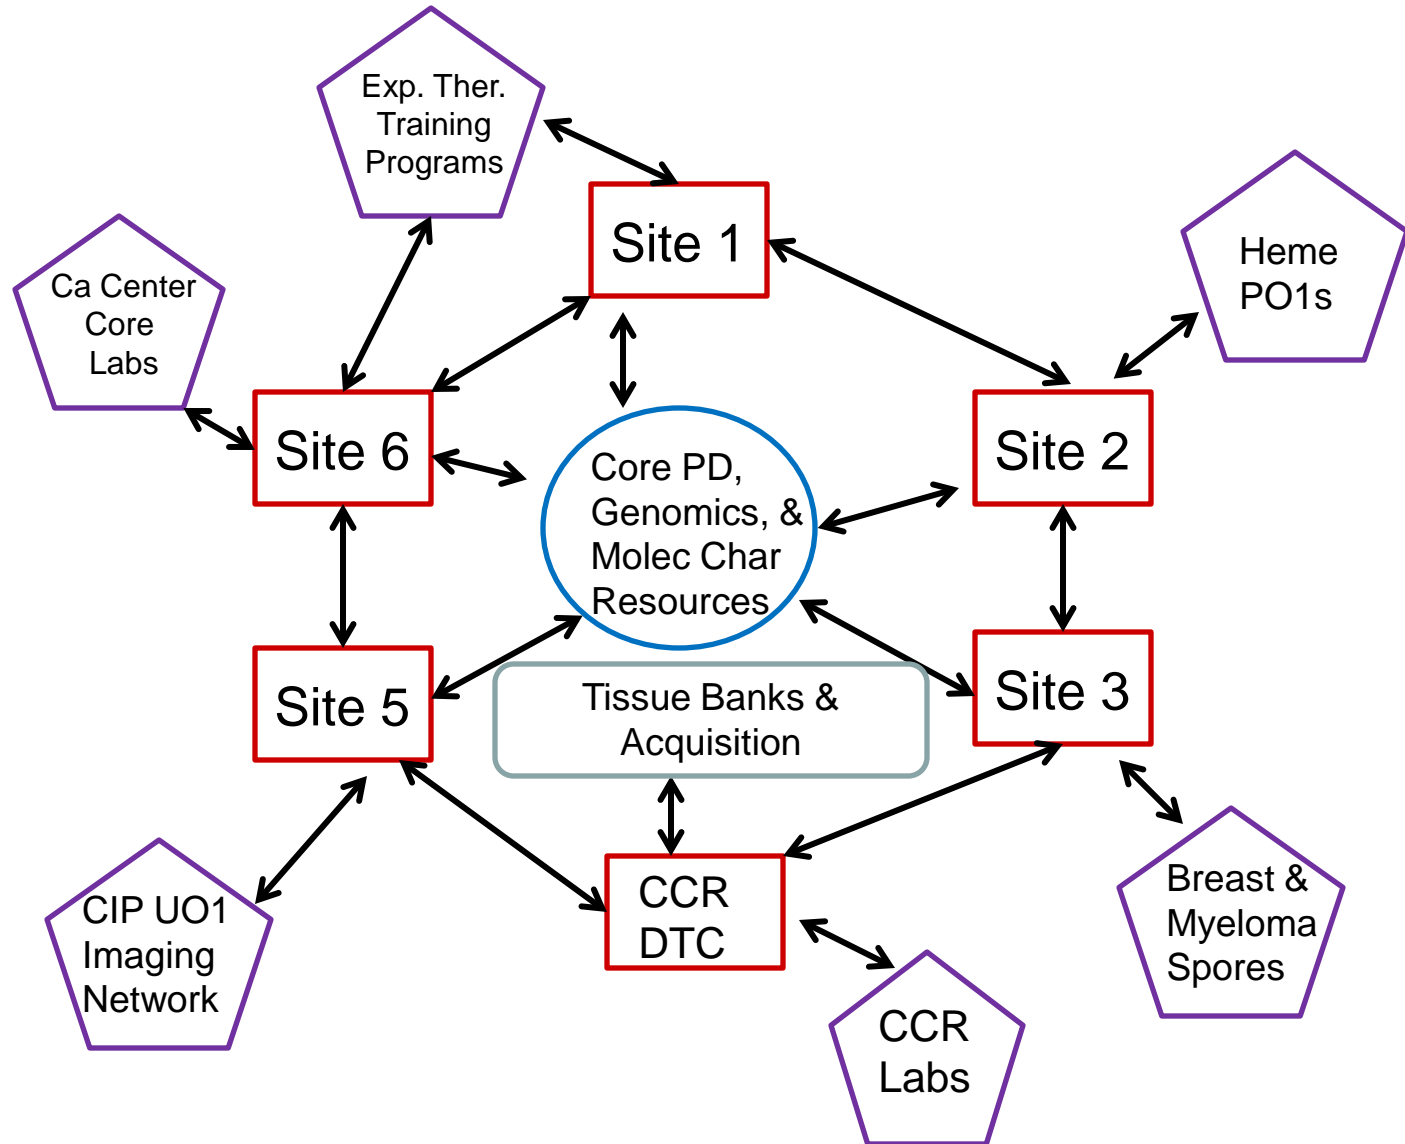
Exp. Ther. Training Programs

Site 1

Heme PO1s

Ca Center Core Labs

Site 6

Core PD, Genomics, & Molec Char Resources

Site 2

Site 5

Tissue Banks & Acquisition

Site 3

CCR DTC

CIP UO1 Imaging Network

CCR Labs

Breast & Myeloma Spores